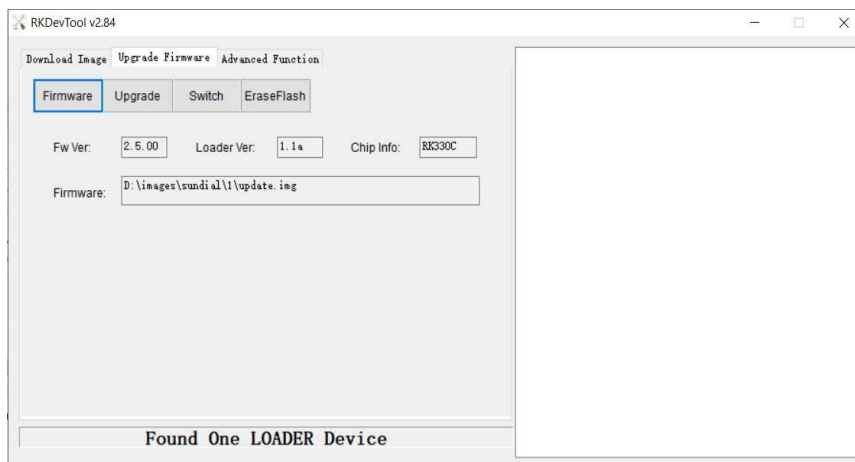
RKDevTool v2.84

Download Image | Upgrade Firmware | Advanced Function

Firmware | Upgrade | Switch | EraseFlash

Fw Ver: 2.5.00 Loader Ver: 1.1a Chip Info: RK330C

Firmware: D:\images\sundial\1\update.img

Found One LOADER Device